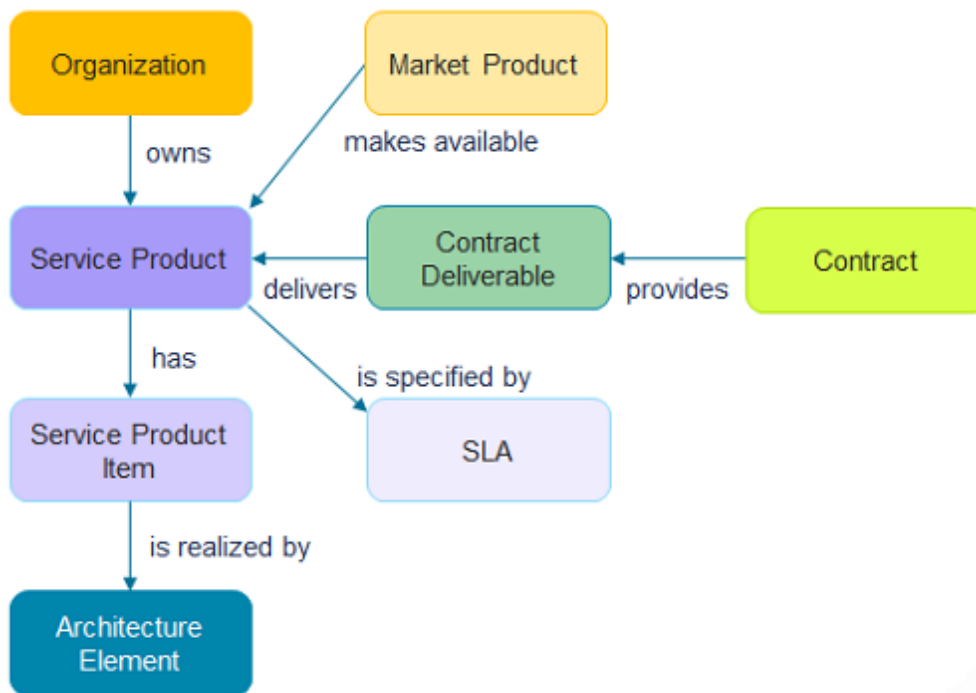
Organization

Market Product

owns

makes available

Service Product

Contract Deliverable

Contract

delivers

provides

has

is specified by

Service Product Item

SLA

is realized by

Architecture Element